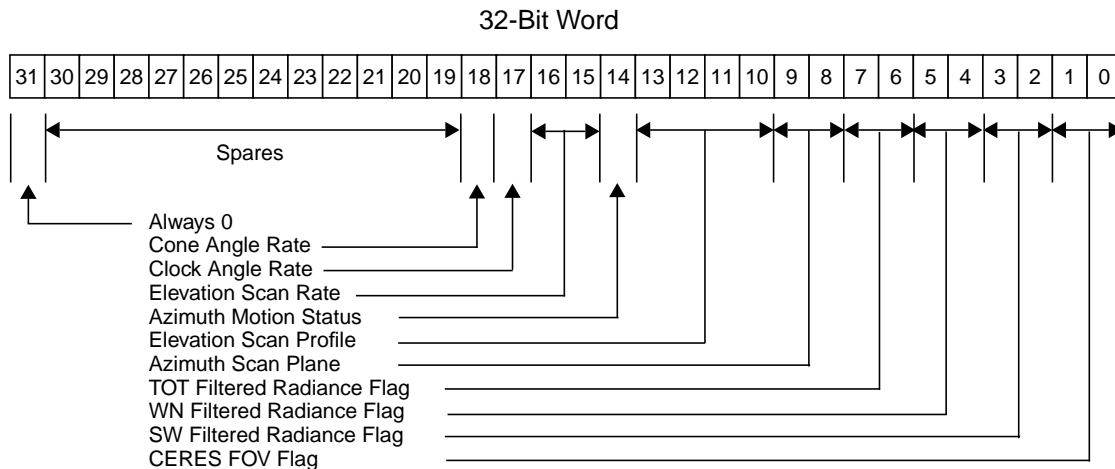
32-Bit Word

| 31 | 30 | 29 | 28 | 27 | 26 | 25 | 24 | 23 | 22 | 21 | 20 | 19 | 18 | 17 | 16 | 15 | 14 | 13 | 12 | 11 | 10 | 9 | 8 | 7 | 6 | 5 | 4 | 3 | 2 | 1 | 0 |
|---|---|---|---|---|---|---|---|---|---|---|---|---|---|---|---|---|---|---|---|---|---|---|---|---|---|---|---|---|---|---|---|

Spares

Always 0
Cone Angle Rate
Clock Angle Rate
Elevation Scan Rate
Azimuth Motion Status
Elevation Scan Profile
Azimuth Scan Plane
TOT Filtered Radiance Flag
WN Filtered Radiance Flag
SW Filtered Radiance Flag
CERES FOV Flag